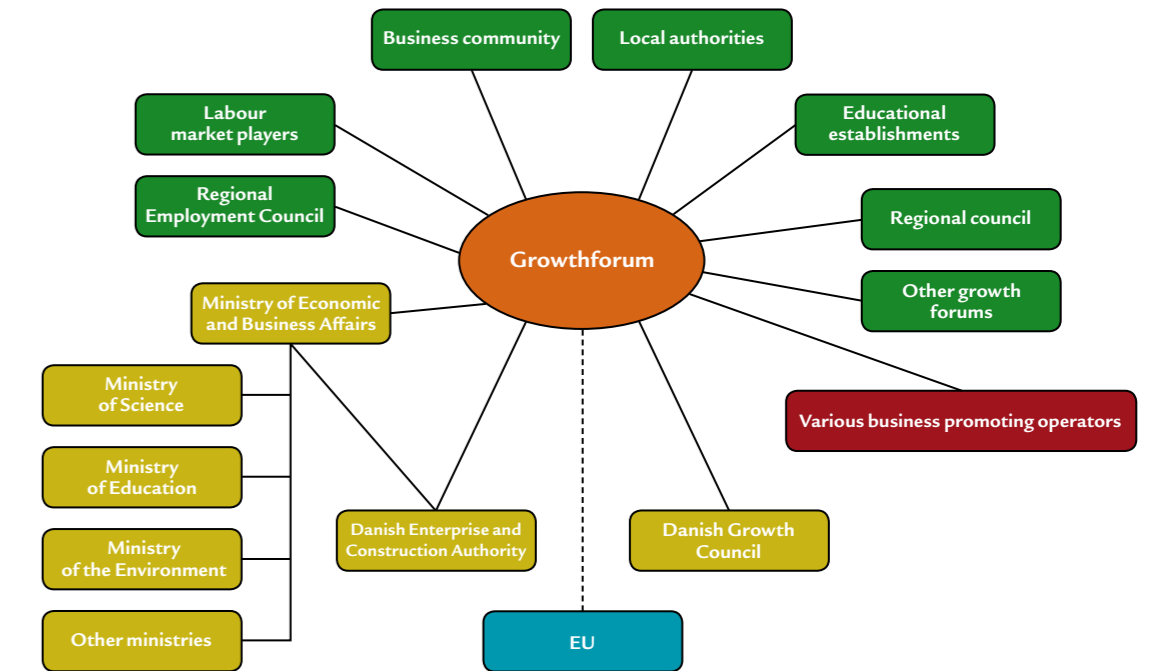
Business community

Local authorities

Labour market players

Educational establishments

Regional Employment Council

Regional council

Growthforum

Ministry of Economic and Business Affairs

Other growth forums

Ministry of Science

Various business promoting operators

Ministry of Education

Ministry of the Environment

Danish Enterprise and Construction Authority

Danish Growth Council

Other ministries

EU